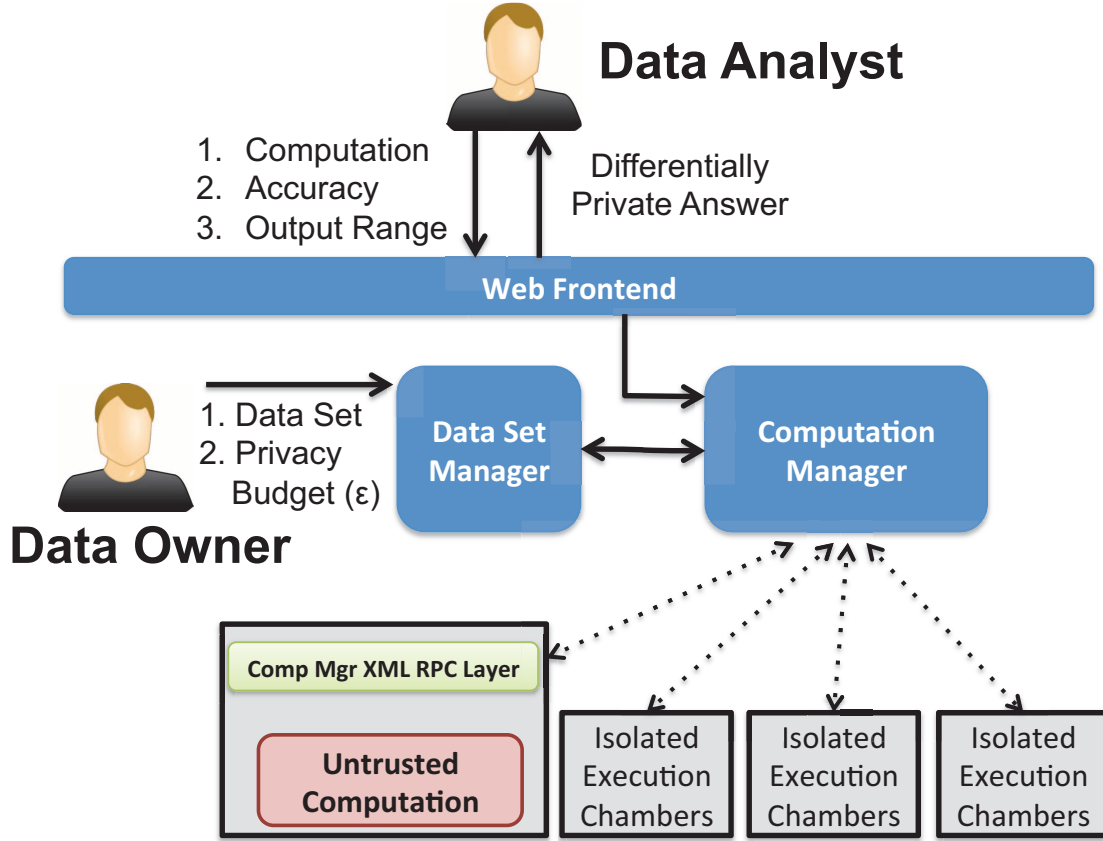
Data Analyst

1. Computation
2. Accuracy
3. Output Range

Differentially Private Answer

Web Frontend

1. Data Set
2. Privacy Budget (ε)

Data Owner

Data Set Manager

Computation Manager

Comp Mgr XML RPC Layer

Untrusted Computation

Isolated Execution Chambers

Isolated Execution Chambers

Isolated Execution Chambers